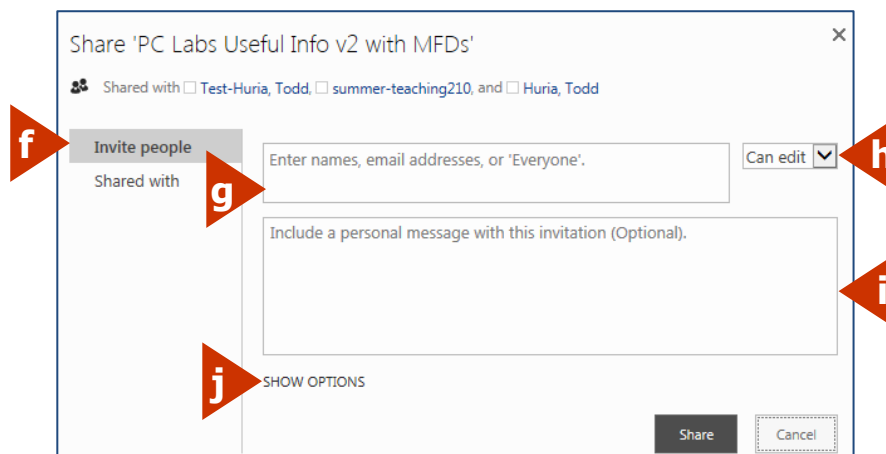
Share 'PC Labs Useful Info v2 with MFDs'

×

Shared with Test-Huria, Todd, summer-teaching210, and Huria, Todd

f

Invite people

Shared with

g

Enter names, email addresses, or 'Everyone'.

Can edit

h

Include a personal message with this invitation (Optional).

i

j

SHOW OPTIONS

Share

Cancel